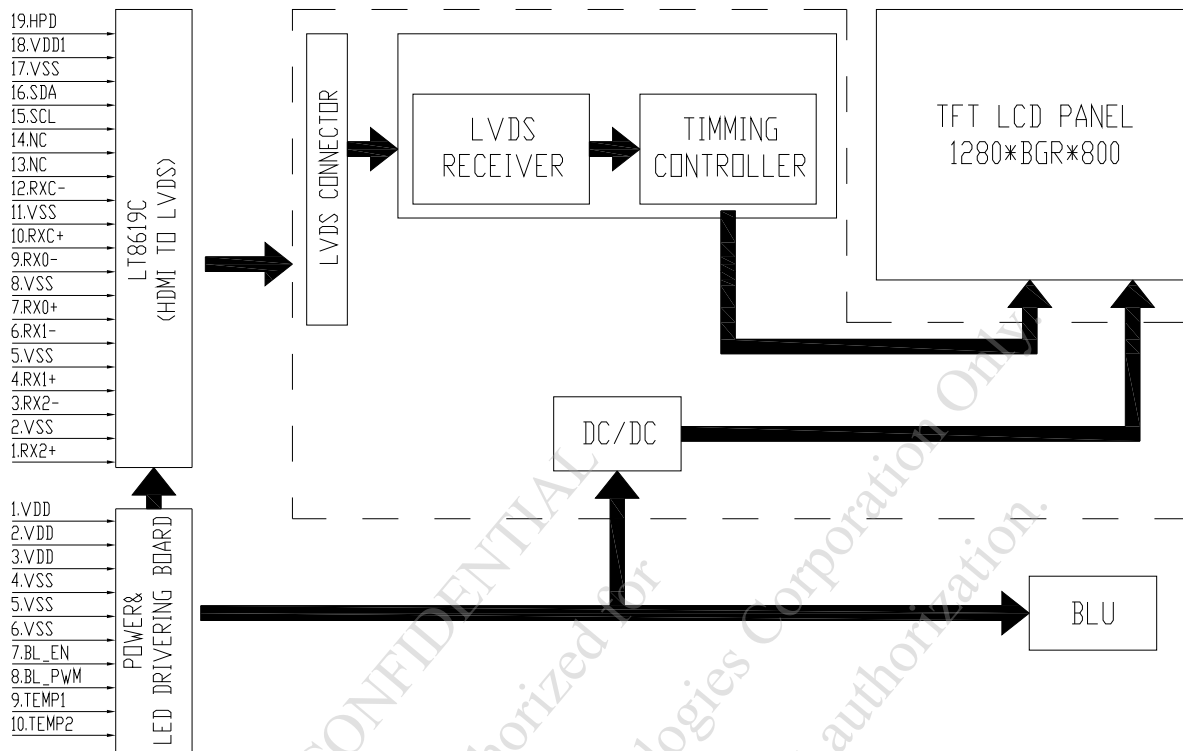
19.HPD
18.VDD1
17.VSS
16.SDA
15.SCL
14.NC
13.NC
12.RXC-
11.VSS
10.RXC+
9.RX0-
8.VSS
7.RX0+
6.RX1-
5.VSS
4.RX1+
3.RX2-
2.VSS
1.RX2+

LT8619C (HDMI TO LVDS)

LVDS CONNECTOR

LVDS RECEIVER

TIMMING CONTROLLER

TFT LCD PANEL 1280*BGR*800

DC/DC

1.VDD
2.VDD
3.VDD
4.VSS
5.VSS
6.VSS
7.BL_EN
8.BL_PWM
9.TEMP1
10.TEMP2

POWER& LED DRIVERING BOARD

BLU

CONFIDENTIAL
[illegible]orized for
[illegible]logies Corporation Only
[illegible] authorization.